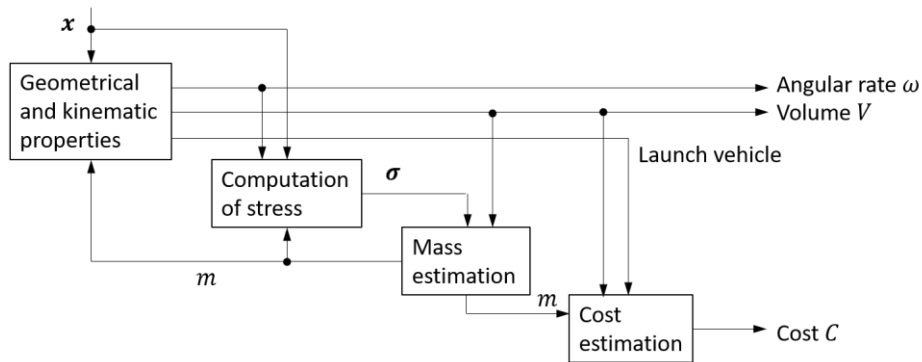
$\boldsymbol{x}$

Geometrical and kinematic properties

Angular rate $\omega$

Volume $V$

Launch vehicle

Computation of stress

$\boldsymbol{\sigma}$

Mass estimation

$m$

$m$

Cost estimation

Cost $C$